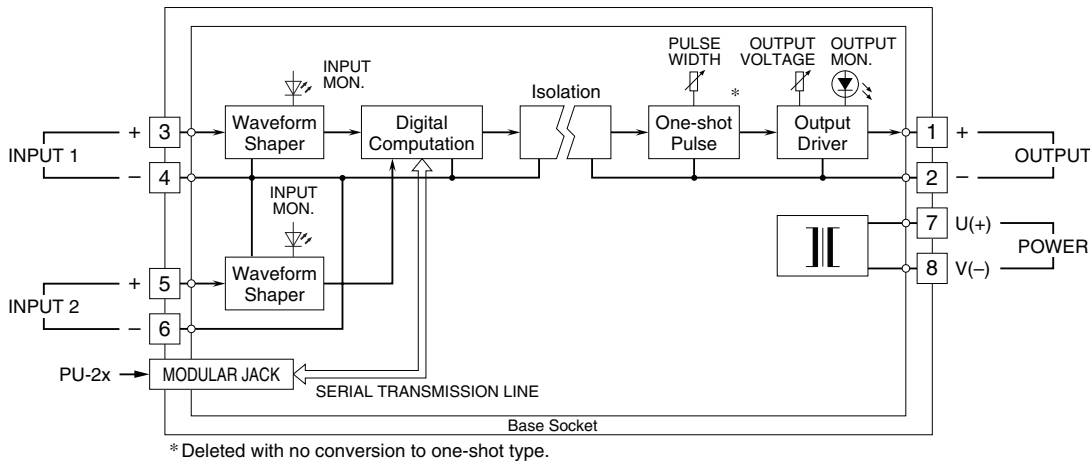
INPUT MON.

PULSE WIDTH

OUTPUT VOLTAGE

OUTPUT MON.

Isolation

*

INPUT 1

+ 3

− 4

Waveform Shaper

Digital Computation

One-shot Pulse

Output Driver

1 +

2 −

OUTPUT

INPUT MON.

7 U(+)

8 V(−)

POWER

INPUT 2

+ 5

− 6

Waveform Shaper

PU-2x

MODULAR JACK

SERIAL TRANSMISSION LINE

Base Socket

*Deleted with no conversion to one-shot type.